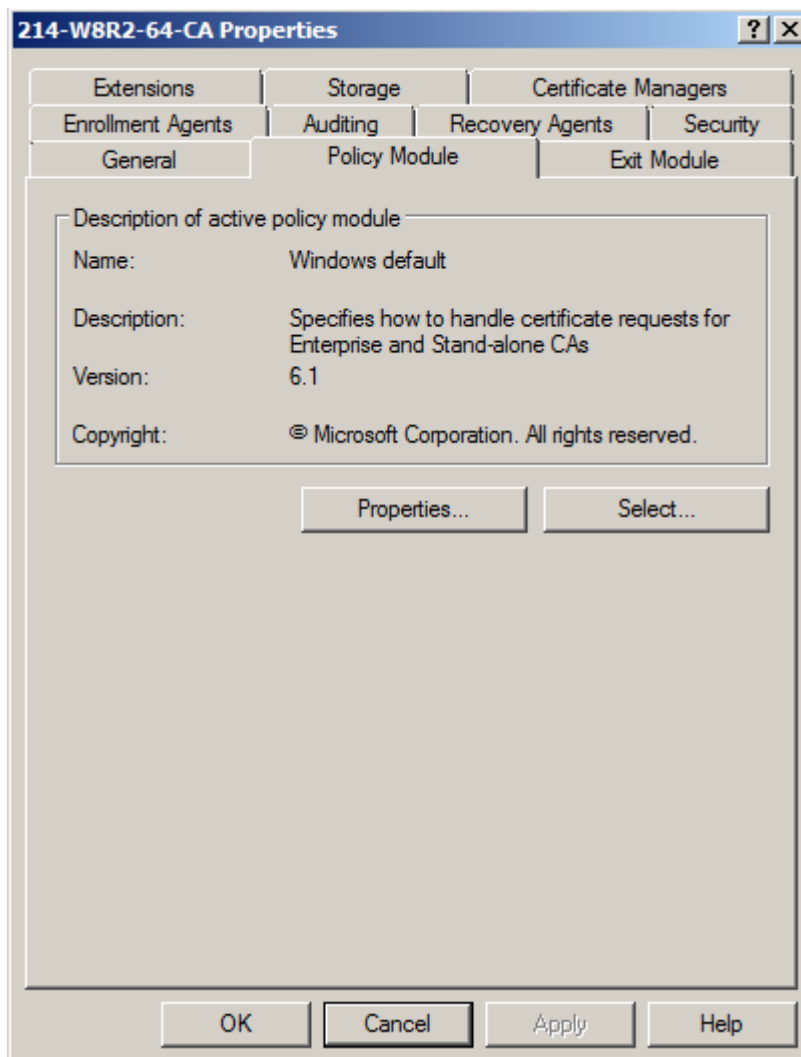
214-W8R2-64-CA Properties ? X

Extensions | Storage | Certificate Managers
Enrollment Agents | Auditing | Recovery Agents | Security
General | Policy Module | Exit Module

Description of active policy module

Name: Windows default

Description: Specifies how to handle certificate requests for Enterprise and Stand-alone CAs

Version: 6.1

Copyright: © Microsoft Corporation. All rights reserved.

Properties...
Select...

OK
Cancel
Apply
Help